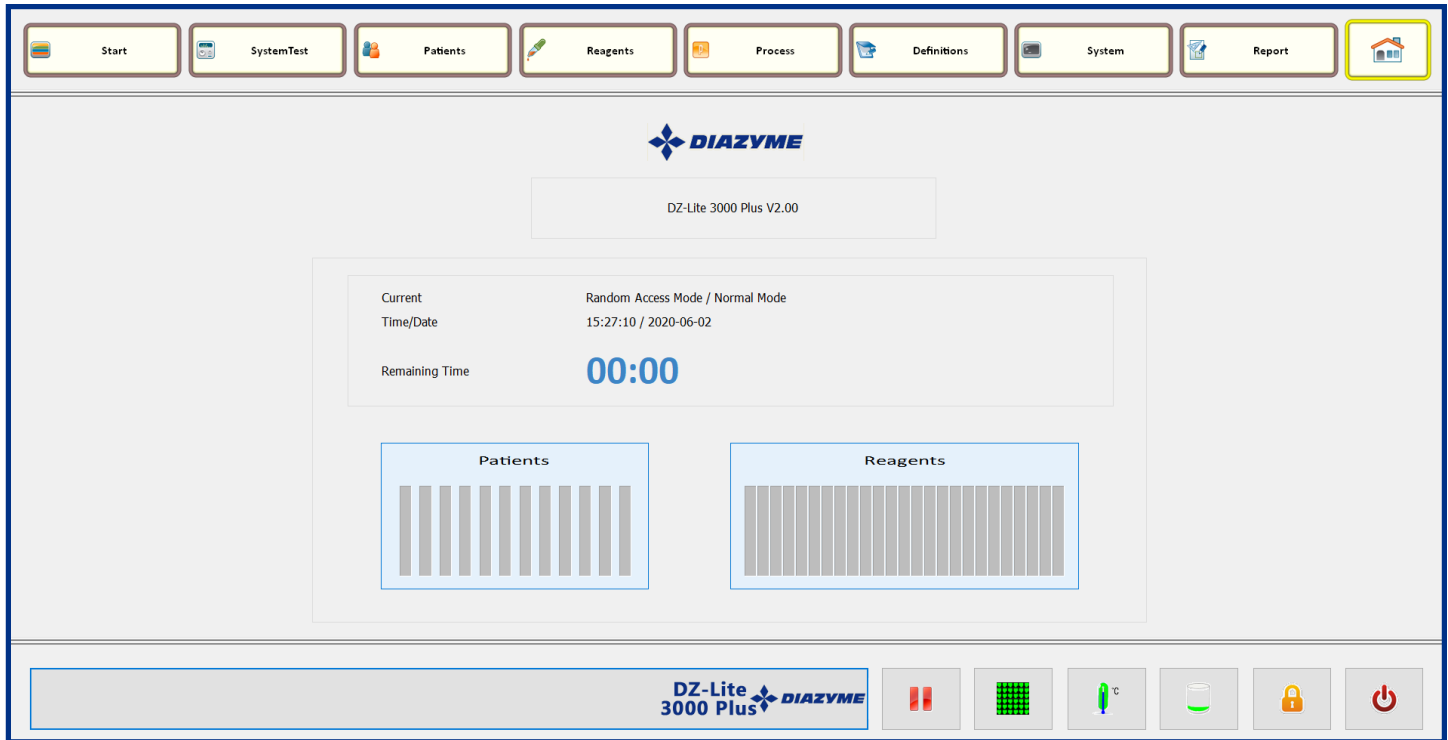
Start SystemTest Patients Reagents Process Definitions System Report

DIAZYME

DZ-Lite 3000 Plus V2.00

Current Random Access Mode / Normal Mode
Time/Date 15:27:10 / 2020-06-02

Remaining Time 00:00

Patients

Reagents

DZ-Lite 3000 Plus DIAZYME

°C